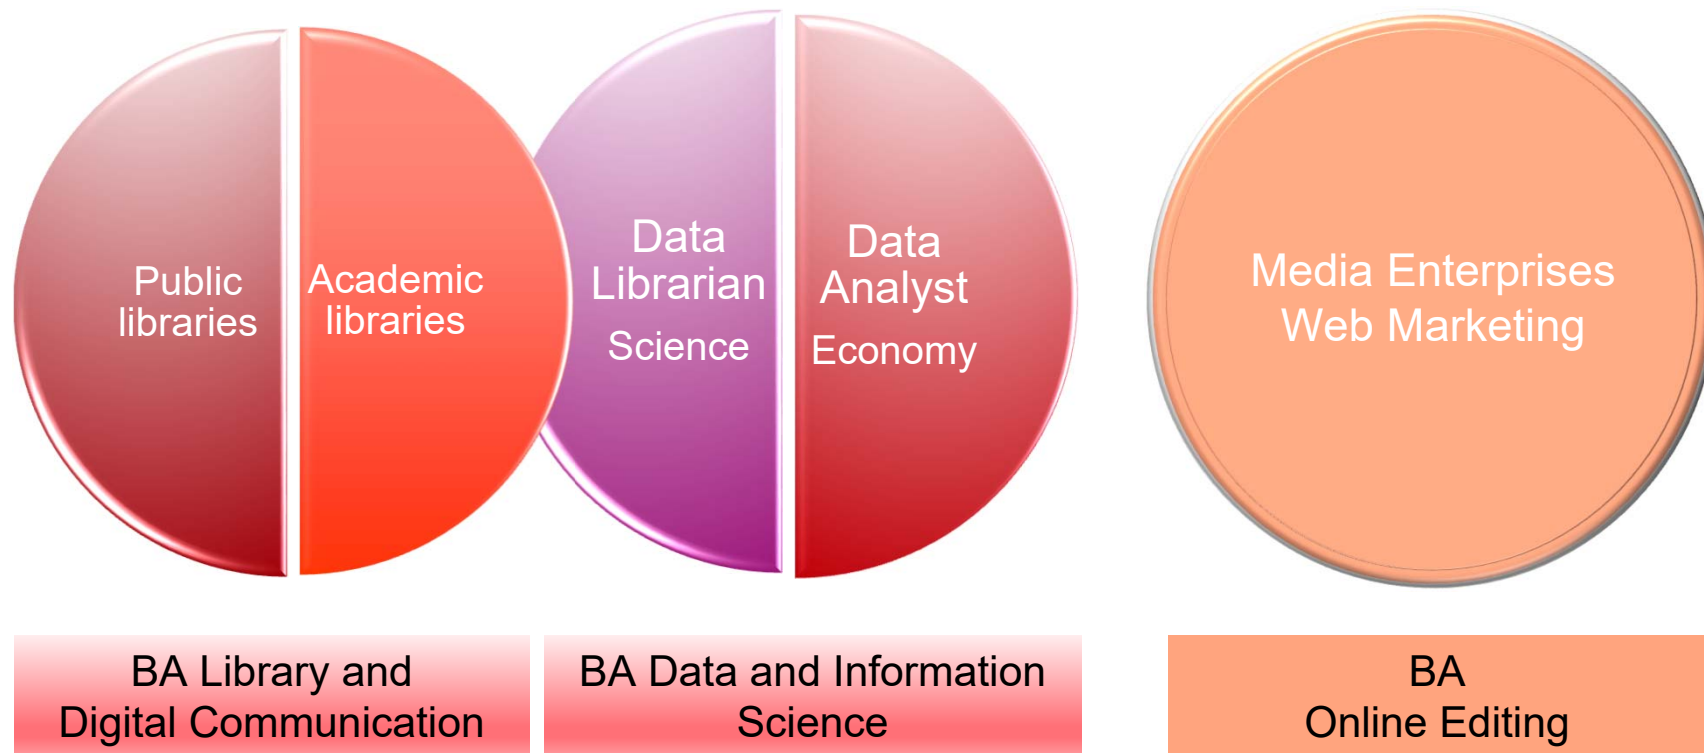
Public libraries

Academic libraries

Data Librarian

Science

Data Analyst

Economy

Media Enterprises Web Marketing

BA Library and Digital Communication

BA Data and Information Science

BA Online Editing